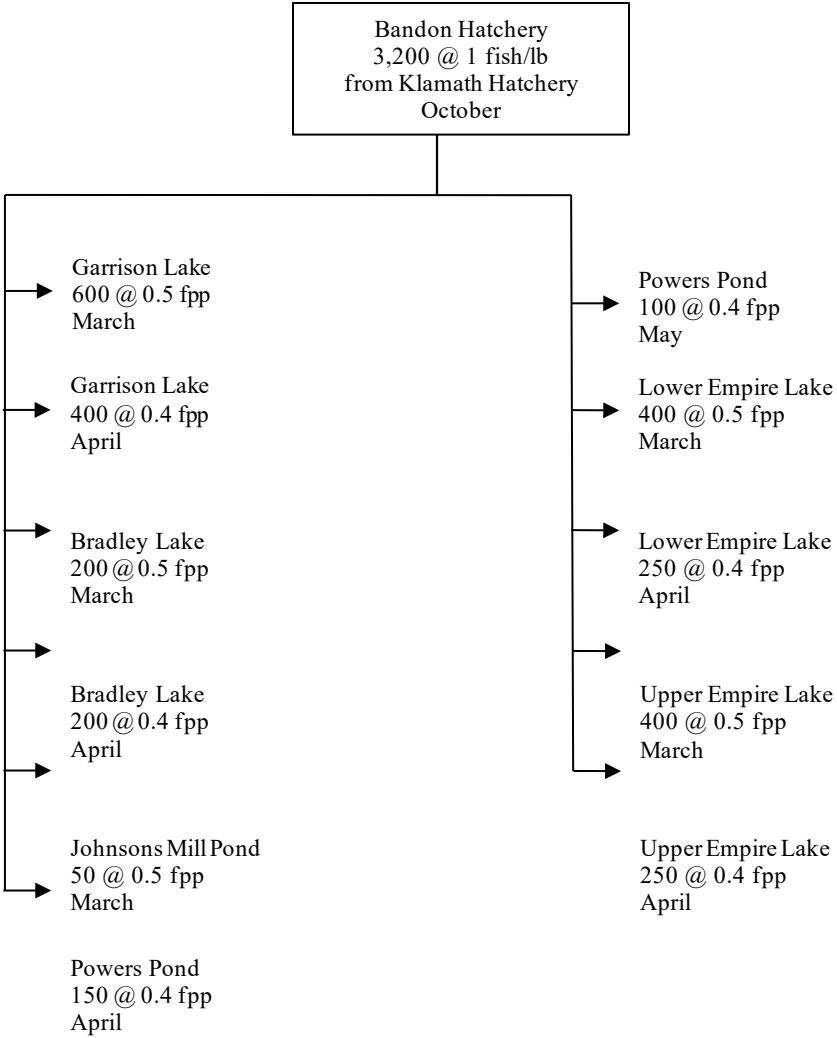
Bandon Hatchery
3,200 @ 1 fish/lb
from Klamath Hatchery
October

Garrison Lake
600 @ 0.5 fpp
March

Garrison Lake
400 @ 0.4 fpp
April

Bradley Lake
200 @ 0.5 fpp
March

Bradley Lake
200 @ 0.4 fpp
April

Johnsons Mill Pond
50 @ 0.5 fpp
March

Powers Pond
150 @ 0.4 fpp
April

Powers Pond
100 @ 0.4 fpp
May

Lower Empire Lake
400 @ 0.5 fpp
March

Lower Empire Lake
250 @ 0.4 fpp
April

Upper Empire Lake
400 @ 0.5 fpp
March

Upper Empire Lake
250 @ 0.4 fpp
April